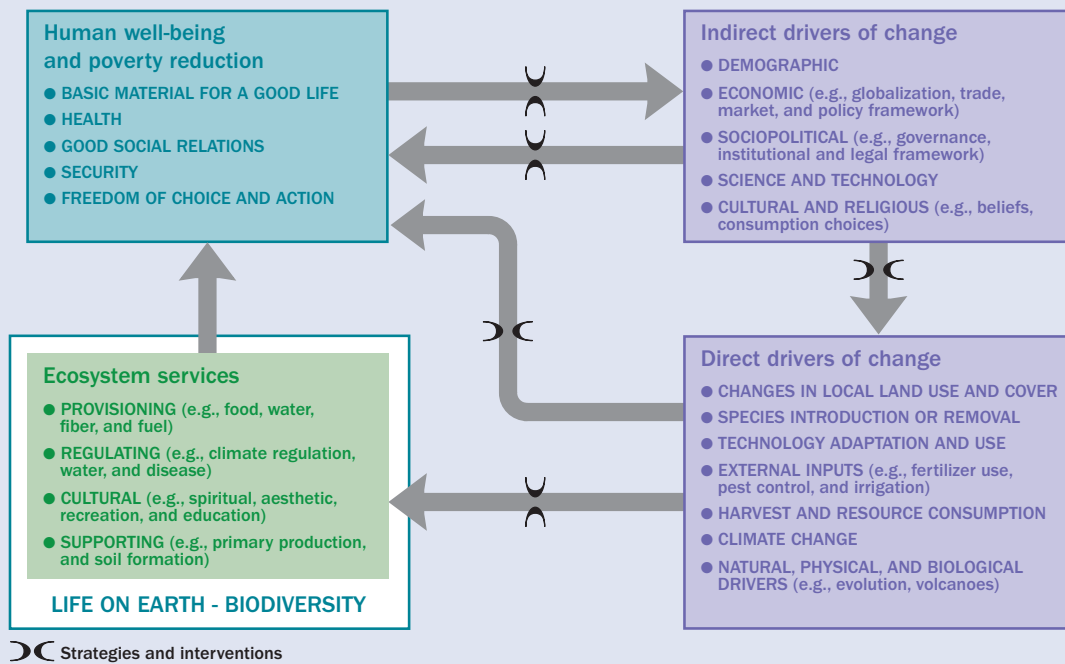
Human well-being and poverty reduction
● BASIC MATERIAL FOR A GOOD LIFE
● HEALTH
● GOOD SOCIAL RELATIONS
● SECURITY
● FREEDOM OF CHOICE AND ACTION

Indirect drivers of change
● DEMOGRAPHIC
● ECONOMIC (e.g., globalization, trade, market, and policy framework)
● SOCIOPOLITICAL (e.g., governance, institutional and legal framework)
● SCIENCE AND TECHNOLOGY
● CULTURAL AND RELIGIOUS (e.g., beliefs, consumption choices)

Ecosystem services
● PROVISIONING (e.g., food, water, fiber, and fuel)
● REGULATING (e.g., climate regulation, water, and disease)
● CULTURAL (e.g., spiritual, aesthetic, recreation, and education)
● SUPPORTING (e.g., primary production, and soil formation)

LIFE ON EARTH - BIODIVERSITY

Direct drivers of change
● CHANGES IN LOCAL LAND USE AND COVER
● SPECIES INTRODUCTION OR REMOVAL
● TECHNOLOGY ADAPTATION AND USE
● EXTERNAL INPUTS (e.g., fertilizer use, pest control, and irrigation)
● HARVEST AND RESOURCE CONSUMPTION
● CLIMATE CHANGE
● NATURAL, PHYSICAL, AND BIOLOGICAL DRIVERS (e.g., evolution, volcanoes)

Strategies and interventions